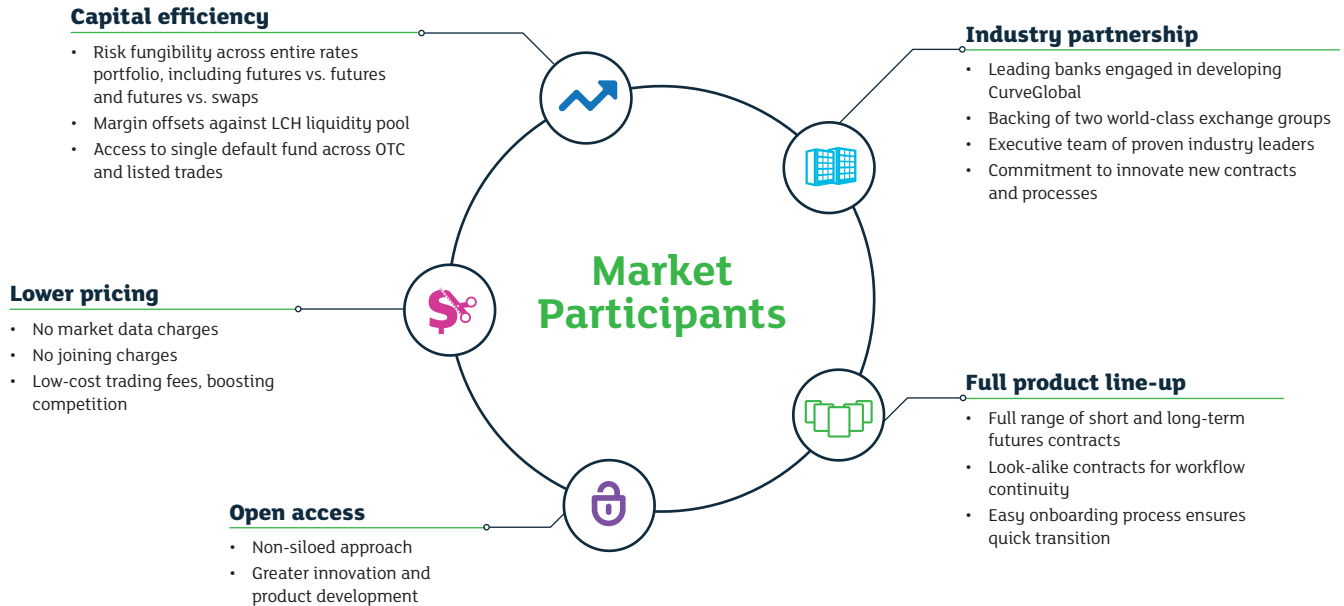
Capital efficiency

• Risk fungibility across entire rates portfolio, including futures vs. futures and futures vs. swaps
• Margin offsets against LCH liquidity pool
• Access to single default fund across OTC and listed trades

Industry partnership

• Leading banks engaged in developing CurveGlobal
• Backing of two world-class exchange groups
• Executive team of proven industry leaders
• Commitment to innovate new contracts and processes

Market Participants

Lower pricing

• No market data charges
• No joining charges
• Low-cost trading fees, boosting competition

Full product line-up

• Full range of short and long-term futures contracts
• Look-alike contracts for workflow continuity
• Easy onboarding process ensures quick transition

Open access

• Non-siloed approach
• Greater innovation and product development